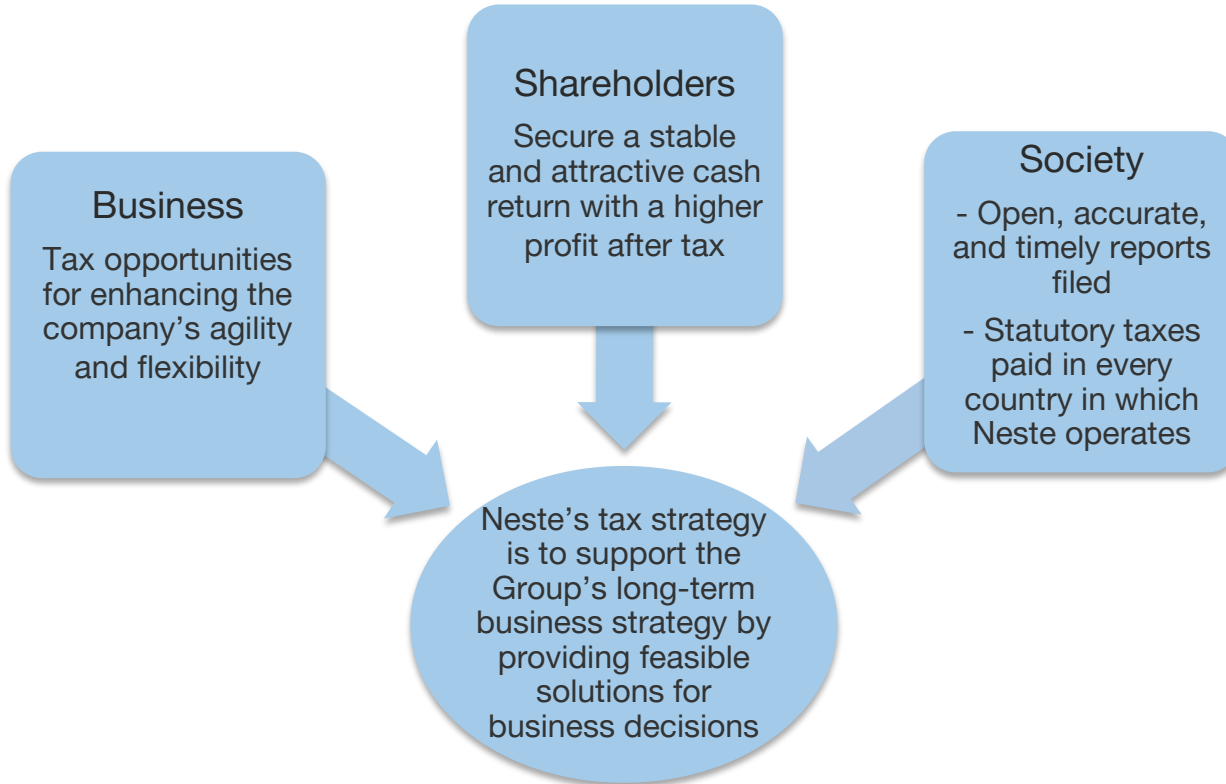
Shareholders

Secure a stable and attractive cash return with a higher profit after tax

Business

Tax opportunities for enhancing the company's agility and flexibility

Society

- Open, accurate, and timely reports filed

- Statutory taxes paid in every country in which Neste operates

Neste's tax strategy is to support the Group's long-term business strategy by providing feasible solutions for business decisions